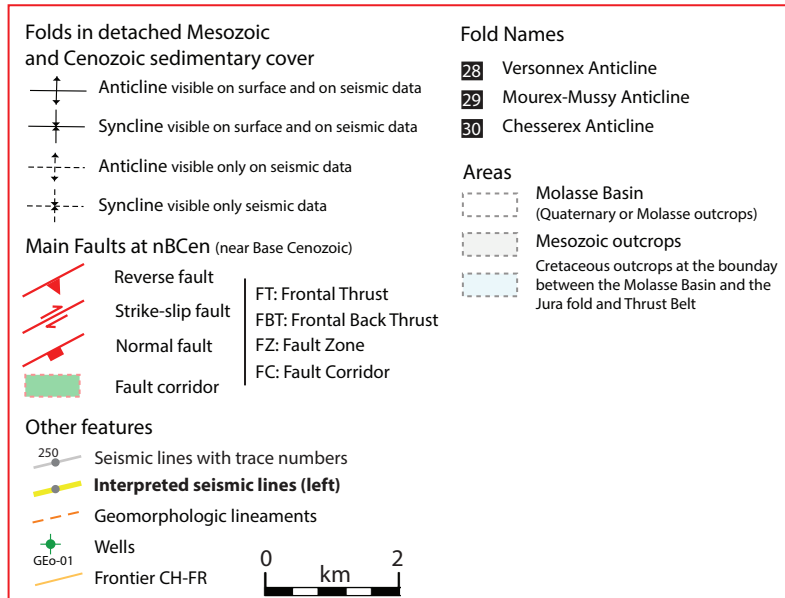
Folds in detached Mesozoic and Cenozoic sedimentary cover

Anticline visible on surface and on seismic data

Syncline visible on surface and on seismic data

Anticline visible only on seismic data

Syncline visible only seismic data

Main Faults at nBCen (near Base Cenozoic)

Reverse fault

Strike-slip fault

Normal fault

Fault corridor

FT: Frontal Thrust
FBT: Frontal Back Thrust
FZ: Fault Zone
FC: Fault Corridor

Other features

250
Seismic lines with trace numbers

**Interpreted seismic lines (left)**

Geomorphologic lineaments

GEo-01
Wells

Frontier CH-FR

0 km 2

Fold Names

28 Versonnex Anticline
29 Mourex-Mussy Anticline
30 Chesserex Anticline

Areas

Molasse Basin
(Quaternary or Molasse outcrops)

Mesozoic outcrops

Cretaceous outcrops at the bounday between the Molasse Basin and the Jura fold and Thrust Belt